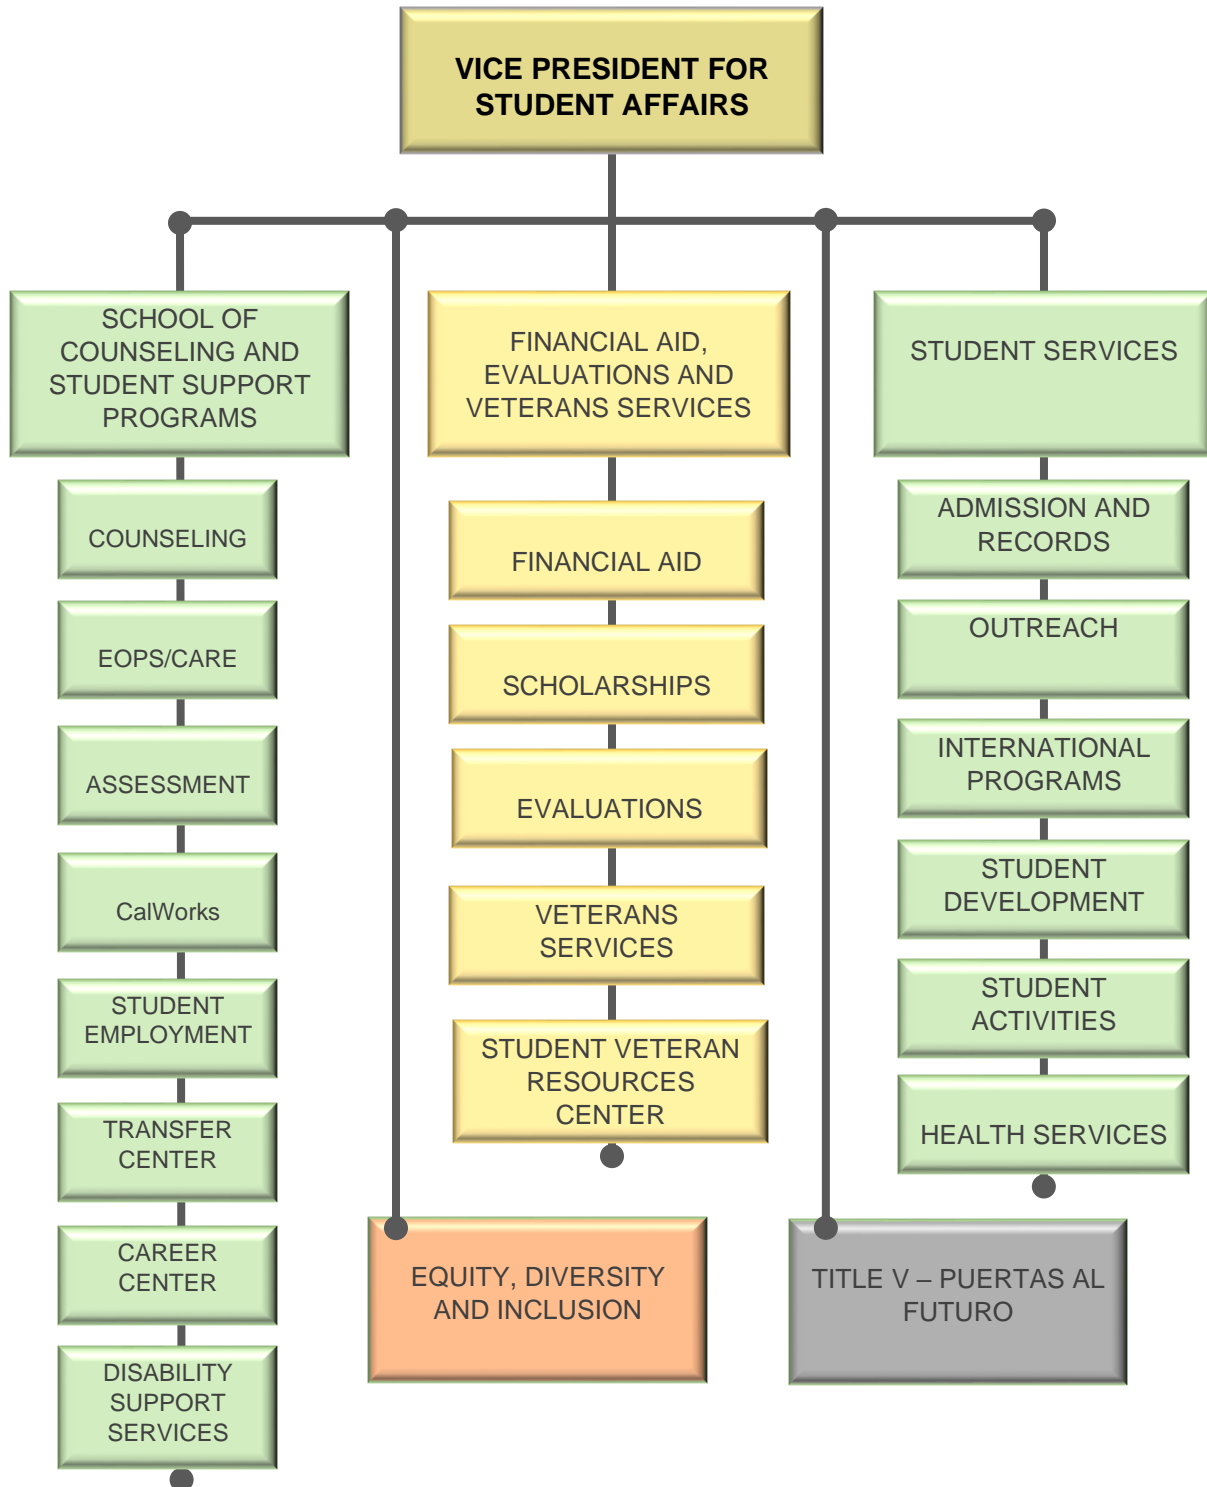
VICE PRESIDENT FOR STUDENT AFFAIRS

SCHOOL OF COUNSELING AND STUDENT SUPPORT PROGRAMS

COUNSELING

EOPS/CARE

ASSESSMENT

CalWorks

STUDENT EMPLOYMENT

TRANSFER CENTER

CAREER CENTER

DISABILITY SUPPORT SERVICES

FINANCIAL AID, EVALUATIONS AND VETERANS SERVICES

FINANCIAL AID

SCHOLARSHIPS

EVALUATIONS

VETERANS SERVICES

STUDENT VETERAN RESOURCES CENTER

STUDENT SERVICES

ADMISSION AND RECORDS

OUTREACH

INTERNATIONAL PROGRAMS

STUDENT DEVELOPMENT

STUDENT ACTIVITIES

HEALTH SERVICES

EQUITY, DIVERSITY AND INCLUSION

TITLE V – PUERTAS AL FUTURO